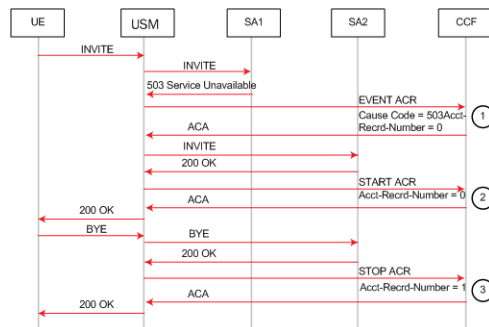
UE
USM
SA1
SA2
CCF

INVITE
INVITE
503 Service Unavailable
EVENT ACR
Cause Code = 503Acct-Recrd-Number = 0
1
ACA
INVITE
200 OK
START ACR
Acct-Recrd-Number = 0
2
ACA
200 OK
BYE
BYE
200 OK
STOP ACR
Acct-Recrd-Number = 1
3
ACA
200 OK